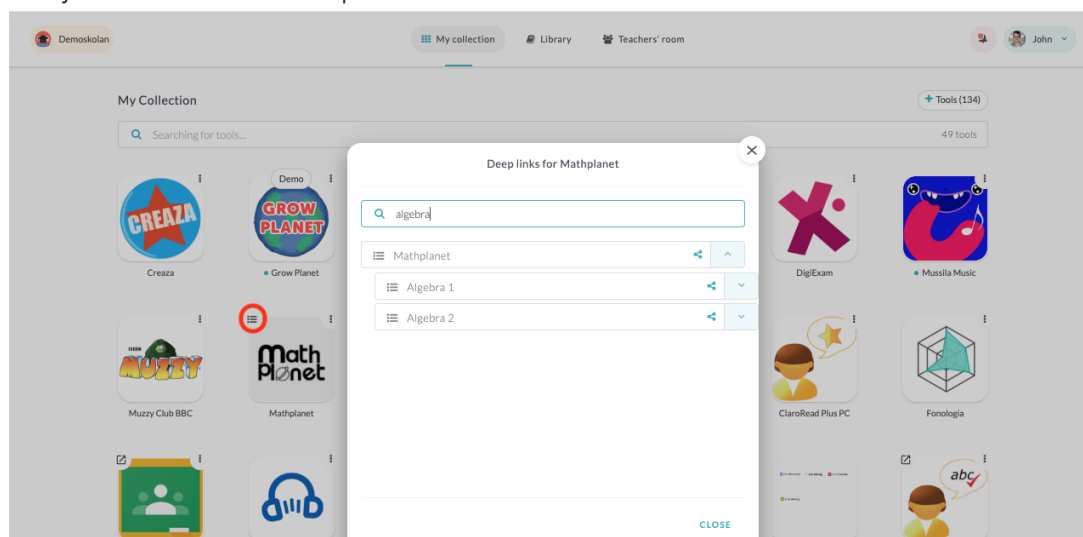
Demoskolan

My collection Library Teachers' room

John

My Collection

+ Tools (134)

Searching for tools...

49 tools

Deep links for Mathplanet

algebra

Mathplanet

Algebra 1

Algebra 2

CLOSE

CREAZA

Creaza

Demo

GROW PLANET

• Grow Planet

DigiExam

• Mussila Music

MUZZY

Muzzy Club BBC

Math Planet

Mathplanet

ClaroRead Plus PC

Fonologia

abc